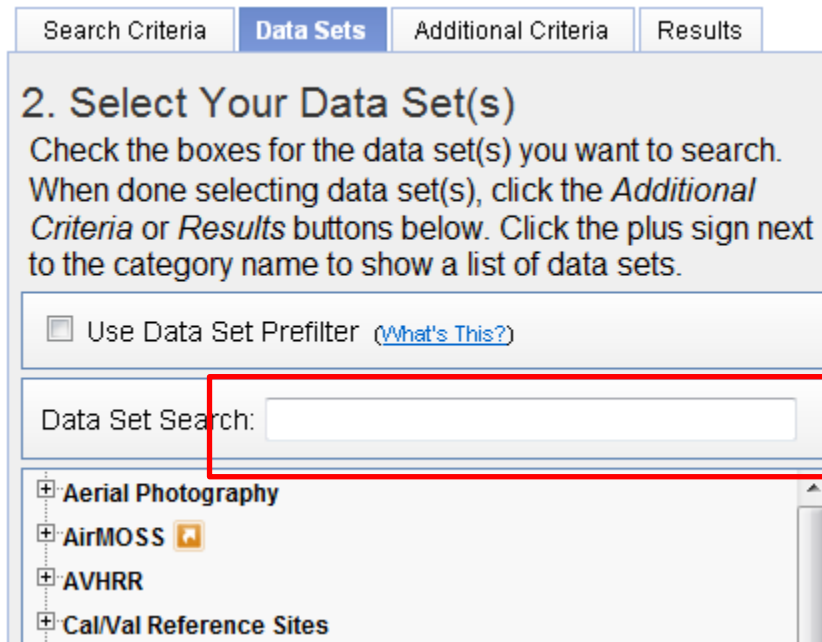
Search Criteria | Data Sets | Additional Criteria | Results

2. Select Your Data Set(s)

Check the boxes for the data set(s) you want to search. When done selecting data set(s), click the *Additional Criteria* or *Results* buttons below. Click the plus sign next to the category name to show a list of data sets.

Use Data Set Prefilter (What's This?)

Data Set Search:

Aerial Photography
AirMOSS
AVHRR
Cal/Val Reference Sites